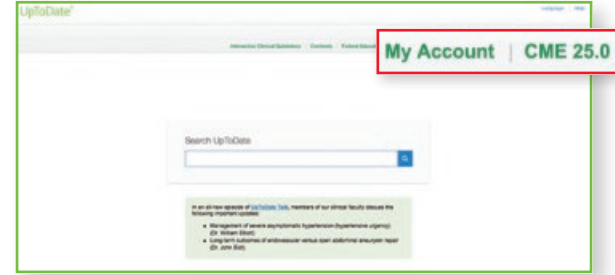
UpToDate

Log Out | Help

Interactive Clinical Calculators | Contents | Patient Educat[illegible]

My Account | CME 25.0

Search UpToDate

In an all new episode of UpToDate Talk, members of our clinical faculty discuss the following important updates:

• Management of severe asymptomatic hypertension (hypertensive urgency) (Dr. William Elliott)

• Long term outcomes of endovascular versus open abdominal aneurysm repair (Dr. John Eidt)